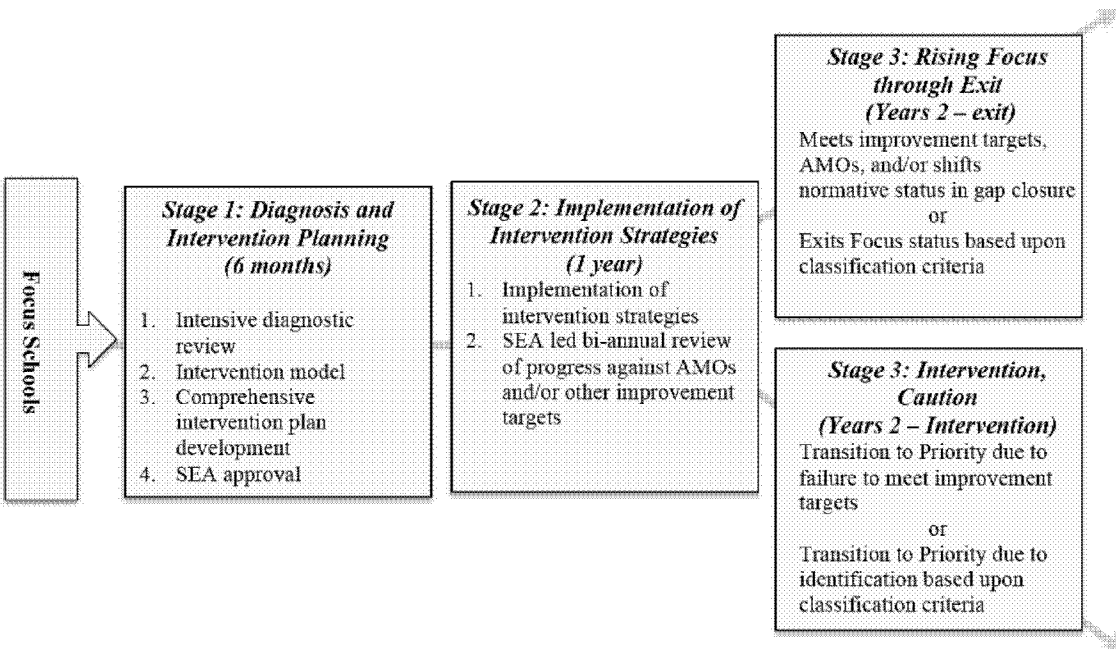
Focus Schools

Stage 1: Diagnosis and Intervention Planning (6 months)

1. Intensive diagnostic review
2. Intervention model
3. Comprehensive intervention plan development
4. SEA approval

Stage 2: Implementation of Intervention Strategies (1 year)

1. Implementation of intervention strategies
2. SEA led bi-annual review of progress against AMOs and/or other improvement targets

Stage 3: Rising Focus through Exit (Years 2 – exit)

Meets improvement targets, AMOs, and/or shifts normative status in gap closure

or

Exits Focus status based upon classification criteria

Stage 3: Intervention, Caution (Years 2 – Intervention)

Transition to Priority due to failure to meet improvement targets

or

Transition to Priority due to identification based upon classification criteria